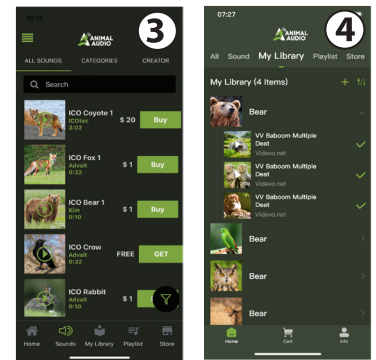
10:11

3

ANIMAL AUDIO

ALL SOUNDS CATEGORIES CREATOR

Search

ICO Coyote 1
ICOtec
0:32
$ 20 Buy

ICO Fox 1
Advait
0:32
$ 1 Buy

ICO Bear 1
Kim
0:10
$ 1 Buy

ICO Crow
Advait
0:22
FREE GET

ICO Rabbit
Advait
0:32
$ 1

Home Sounds My Library Playlist Store

07:27

4

ANIMAL AUDIO

All Sound My Library Playlist Store

My Library (4 Items) +

Bear

VV Baboom Multiple Deat
Videvo.net

VV Baboom Multiple Deat
Videvo.net

VV Baboom Multiple Deat
Videvo.net

Bear

Bear

Bear

Home Cart Info